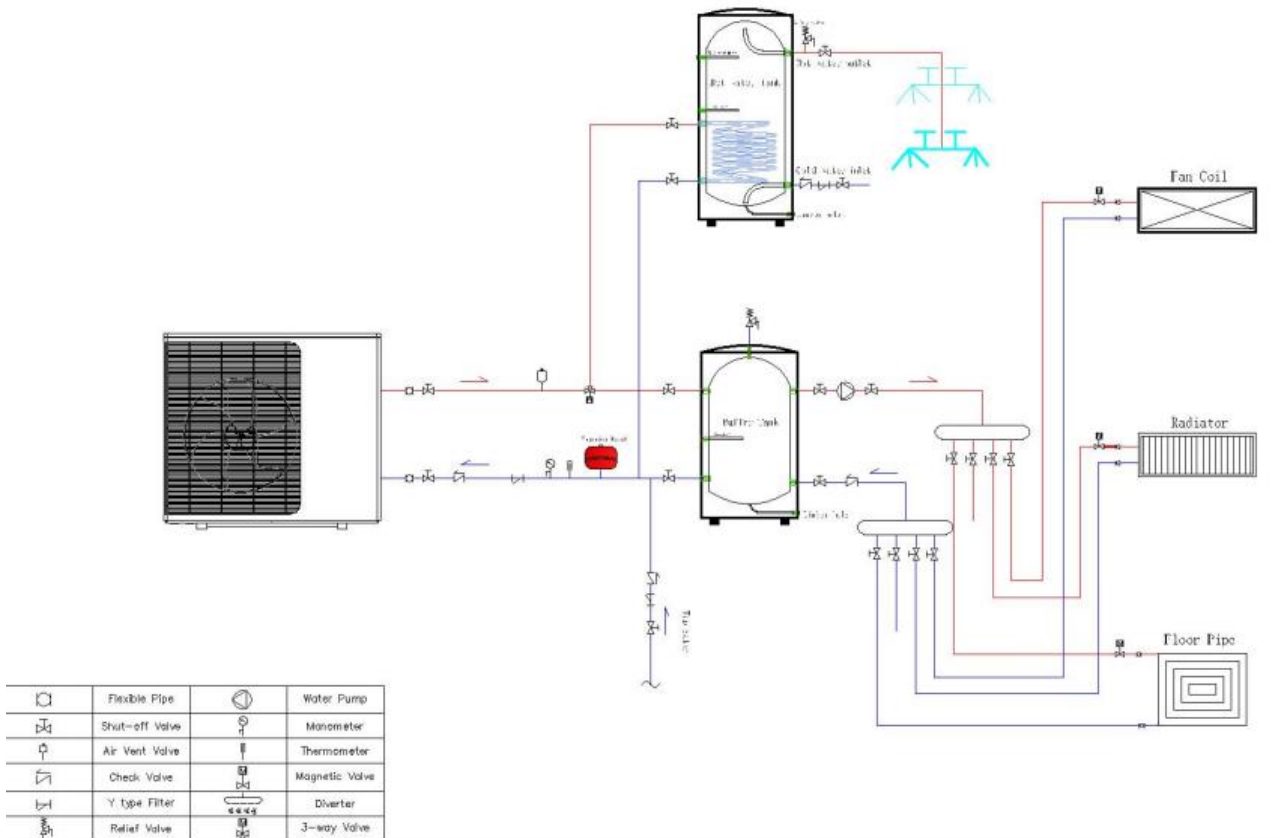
Hot water tank

Hot water outlet

Cold water inlet

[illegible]

Fan Coil

Buffer tank

Expansion Vessel

Radiator

Drain hole

Tap water

Floor Pipe

| | Flexible Pipe | | Water Pump |
|---|---|---|---|
| | Shut-off Valve | | Manometer |
| | Air Vent Valve | | Thermometer |
| | Check Valve | | Magnetic Valve |
| | Y type Filter | | Diverter |
| | Relief Valve | | 3-way Valve |